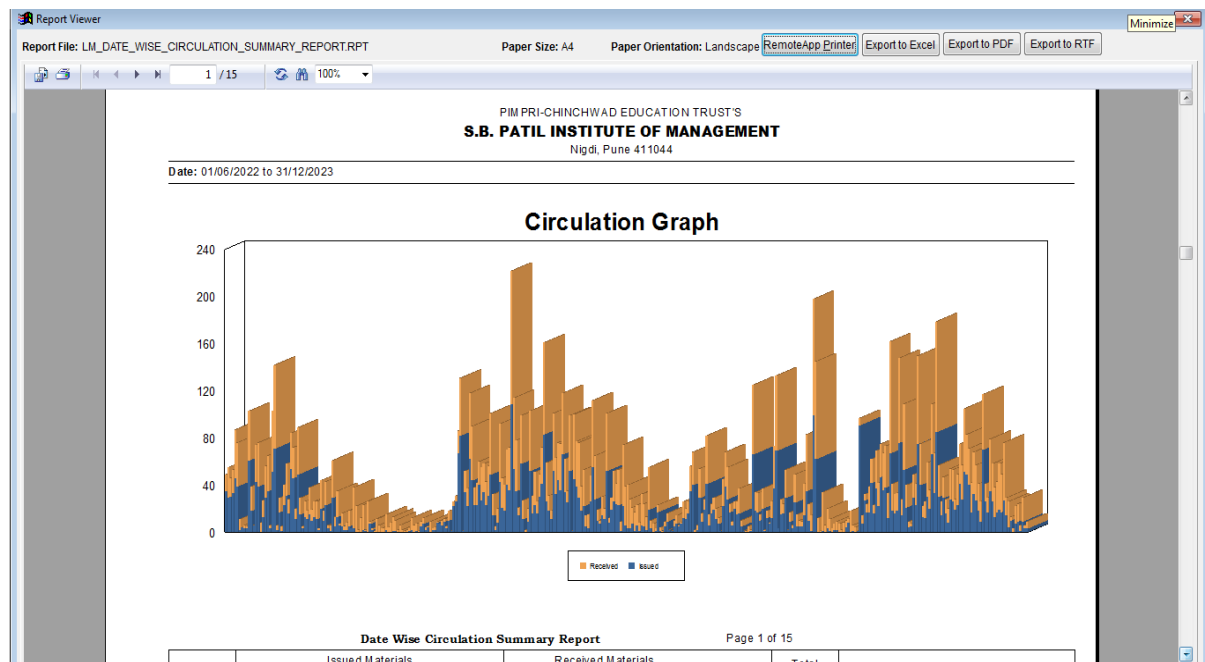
Report Viewer

Minimize

Report File: LM_DATE_WISE_CIRCULATION_SUMMARY_REPORT.RPT

Paper Size: A4

Paper Orientation: Landscape

RemoteApp Printer

Export to Excel

Export to PDF

Export to RTF

1 / 15

100%

PIMPRI-CHINCHWAD EDUCATION TRUST'S

S.B. PATIL INSTITUTE OF MANAGEMENT

Nigdi, Pune 411044

Date: 01/06/2022 to 31/12/2023

Circulation Graph

240

200

160

120

80

40

0

Received Issued

Date Wise Circulation Summary Report

Page 1 of 15

Issued Materials

Received Materials

Total